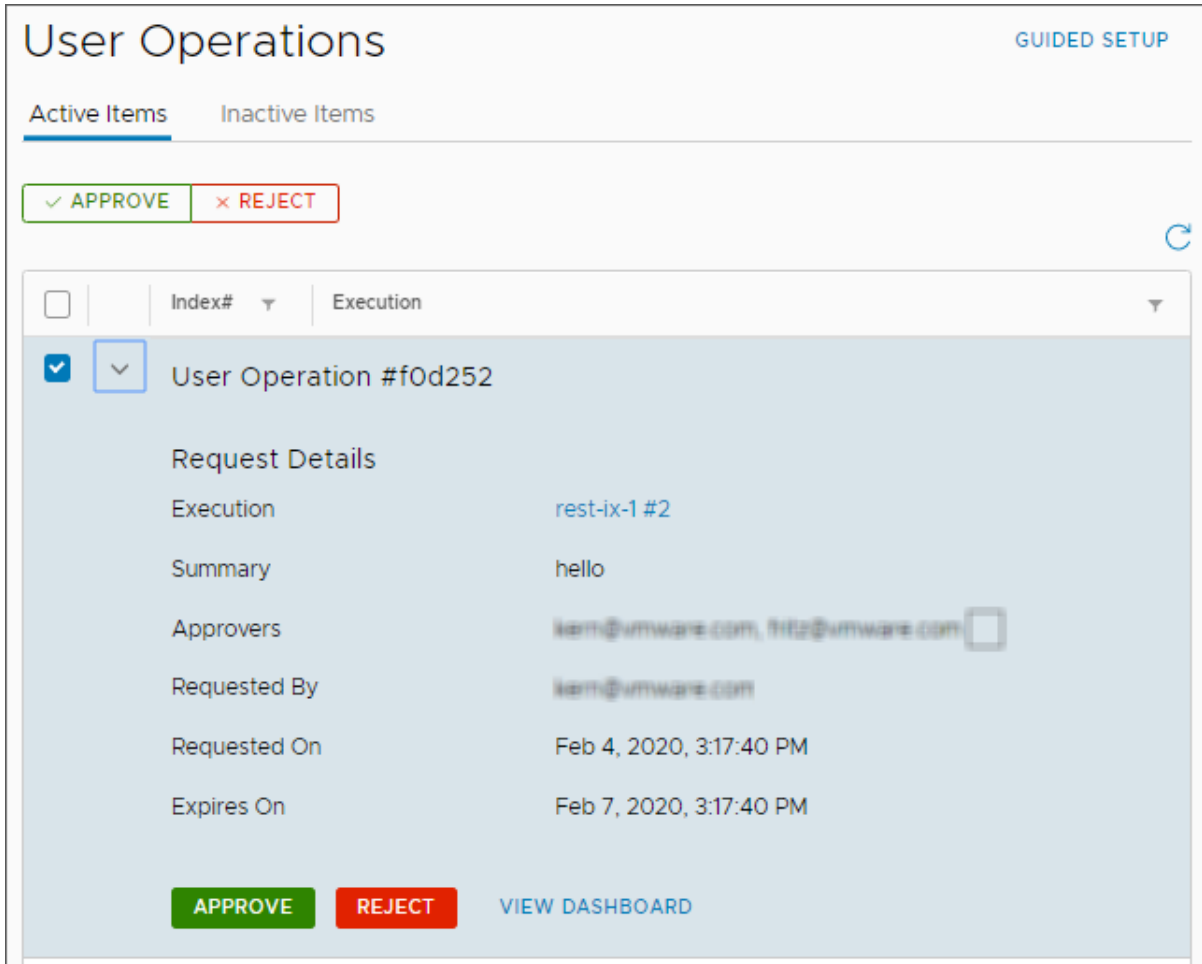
User Operations

GUIDED SETUP

Active Items Inactive Items

✓ APPROVE ✕ REJECT

| | | Index# | Execution |
|---|---|---|---|

User Operation #f0d252

Request Details

Execution rest-ix-1 #2

Summary hello

Approvers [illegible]

Requested By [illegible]

Requested On Feb 4, 2020, 3:17:40 PM

Expires On Feb 7, 2020, 3:17:40 PM

APPROVE REJECT VIEW DASHBOARD